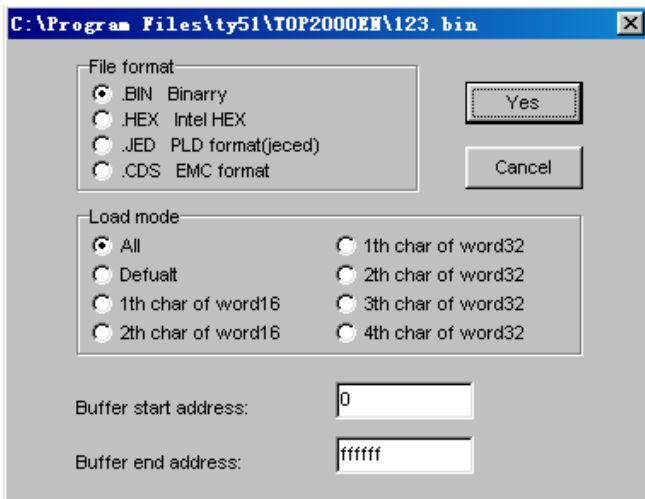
C:\Program Files\ty51\TOP2000EN\123.bin

File format
.BIN Binarry
.HEX Intel HEX
.JED PLD format(jeced)
.CDS EMC format

Yes

Cancel

Load mode
All
Defualt
1th char of word16
2th char of word16
1th char of word32
2th char of word32
3th char of word32
4th char of word32

Buffer start address: 0

Buffer end address: ffffff